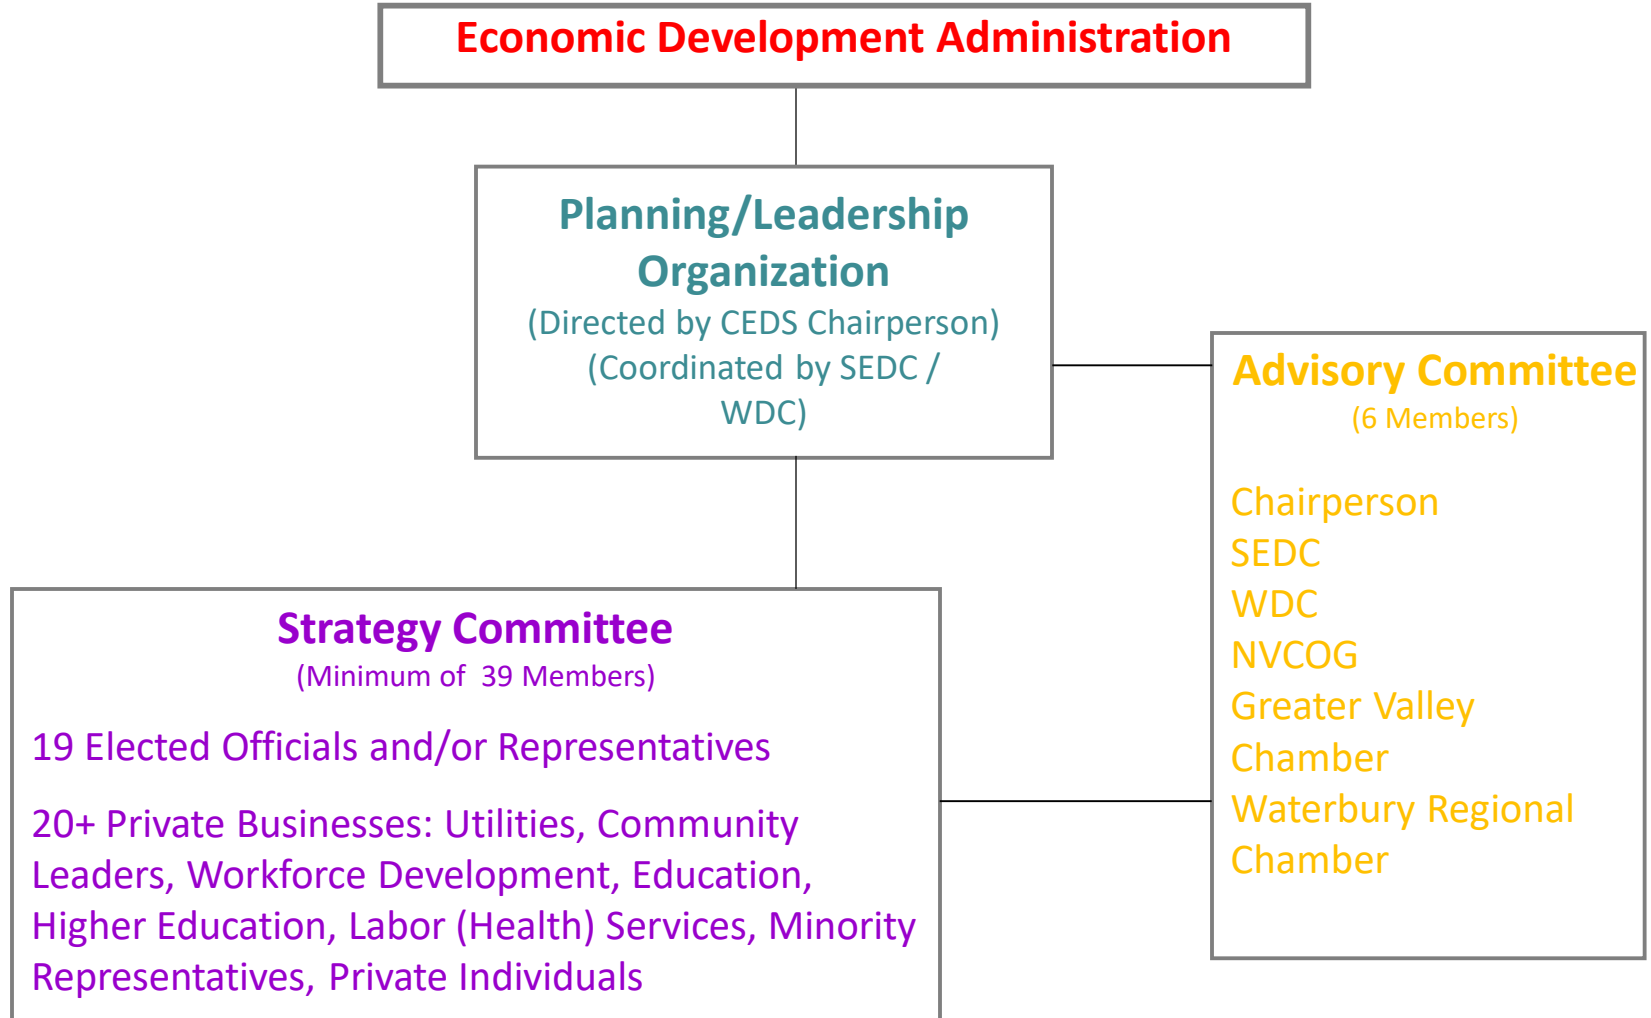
Economic Development Administration

Planning/Leadership Organization
(Directed by CEDS Chairperson)
(Coordinated by SEDC / WDC)

Advisory Committee
(6 Members)

Chairperson
SEDC
WDC
NVCOG
Greater Valley Chamber
Waterbury Regional Chamber

Strategy Committee
(Minimum of 39 Members)

19 Elected Officials and/or Representatives

20+ Private Businesses: Utilities, Community Leaders, Workforce Development, Education, Higher Education, Labor (Health) Services, Minority Representatives, Private Individuals